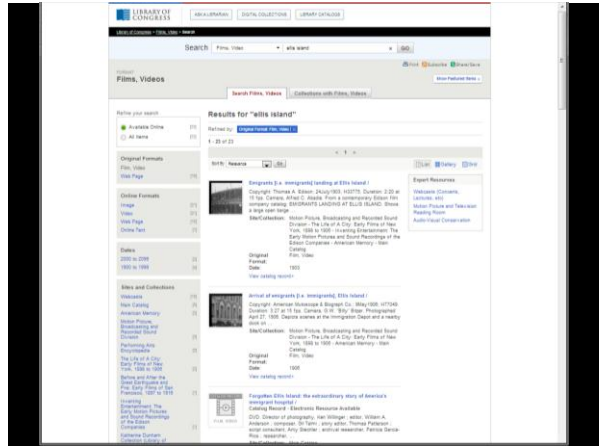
LIBRARY OF CONGRESS

ASK A LIBRARIAN DIGITAL COLLECTIONS LIBRARY CATALOGS

Library of Congress > Films, Video > Search

Search Films, Video ellis island GO

Print Subscribe Share/Save

FORMAT
Films, Videos

Show Featured Items

Search Films, Videos Collections with Films, Videos

Refine your search

Available Online (23)
All Items (23)

Original Formats
Film, Video
Web Page

Online Formats
Image
Video
Web Page
Online Text

Dates
2000 to 2099
1900 to 1999

Sites and Collections
Webcasts
Main Catalog
American Memory
Motion Picture, Broadcasting and Recorded Sound Division
Performing Arts Encyclopedia
The Life of A City: Early Films of New York, 1898 to 1906
Before and After the Great Earthquake and Fire: Early Films of San Francisco, 1897 to 1916
Inventing Entertainment: The Early Motion Pictures and Sound Recordings of the Edison Companies
Katherine Dunham Collection Library of

Results for "ellis island"

Refined by: Original Format: Film, Video

1 - 25 of 23

Sort By: Relevance Go

List Gallery Grid

Emigrants [i.e. immigrants] landing at Ellis Island /
Copyright: Thomas A. Edison; 24July1903; H33775. Duration: 2:20 at 15 fps. Camera, Alfred C. Abadie. From a contemporary Edison film company catalog: EMIGRANTS LANDING AT ELLIS ISLAND. Shows a large open barge ...
Site/Collection: Motion Picture, Broadcasting and Recorded Sound Division - The Life of A City: Early Films of New York, 1898 to 1906 - Inventing Entertainment: The Early Motion Pictures and Sound Recordings of the Edison Companies - American Memory - Main Catalog
Original Format: Film, Video
Date: 1903
View catalog record

Arrival of emigrants [i.e. immigrants], Ellis Island /
Copyright: American Mutoscope & Biograph Co.; 9May1906; H77349. Duration: 3:27 at 15 fps. Camera, G.W. "Billy" Bitzer. Photographed April 27, 1906. Depicts scenes at the Immigration Depot and a nearby dock on ...
Site/Collection: Motion Picture, Broadcasting and Recorded Sound Division - The Life of A City: Early Films of New York, 1898 to 1906 - American Memory - Main Catalog
Original Format: Film, Video
Date: 1906
View catalog record

Forgotten Ellis Island: the extraordinary story of America's immigrant hospital /
Catalog Record - Electronic Resources Available
DVD. Director of photography, Neil Willinger ; editor, William A. Anderson ; composer, Eli Tahir ; story editor, Thomas Patterson ; script consultant, Amy Slechter ; archival researcher, Patricia Garcia-Rios ; researcher ...

Expert Resources
Webcasts (Concerts, Lectures, etc)
Motion Picture and Television Reading Room
Audio-Visual Conservation